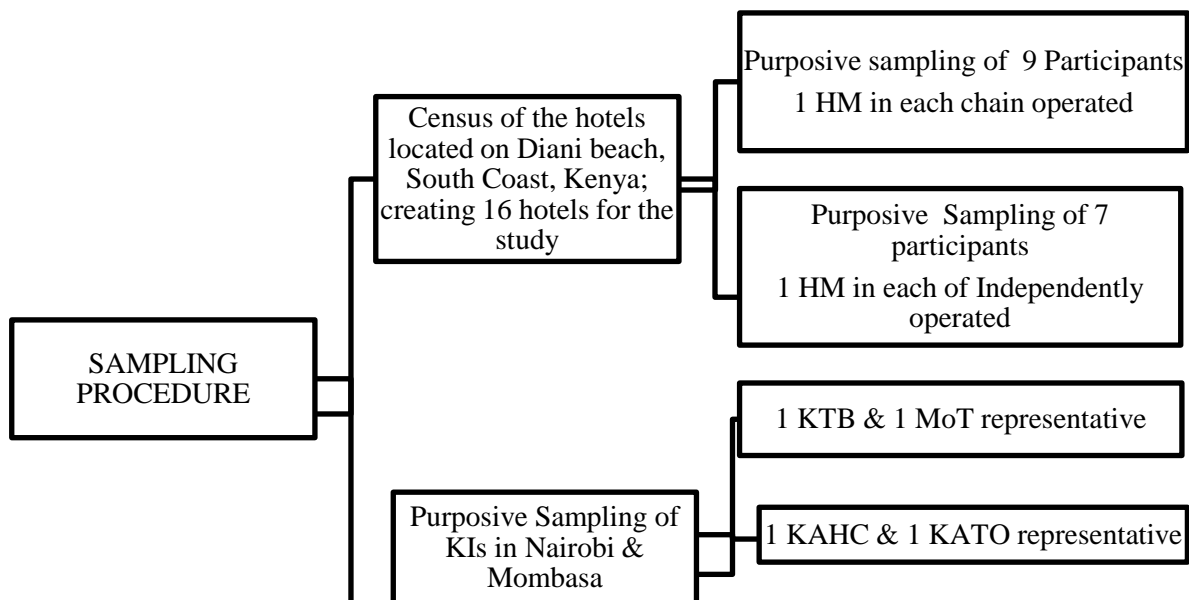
SAMPLING PROCEDURE

Census of the hotels located on Diani beach, South Coast, Kenya; creating 16 hotels for the study

Purposive sampling of 9 Participants
1 HM in each chain operated

Purposive Sampling of 7 participants
1 HM in each of Independently operated

Purposive Sampling of KIs in Nairobi & Mombasa

1 KTB & 1 MoT representative

1 KAHC & 1 KATO representative